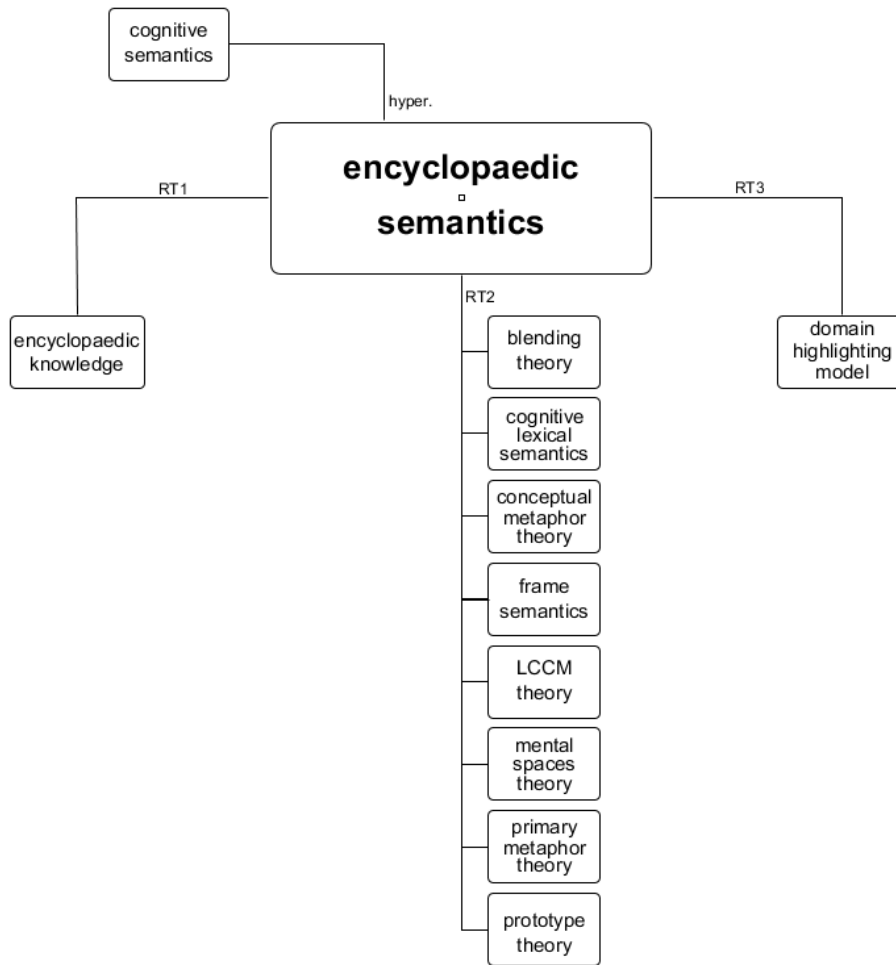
cognitive semantics

hyper.

encyclopaedic semantics

RT1

encyclopaedic knowledge

RT2

blending theory

cognitive lexical semantics

conceptual metaphor theory

frame semantics

LCCM theory

mental spaces theory

primary metaphor theory

prototype theory

RT3

domain highlighting model